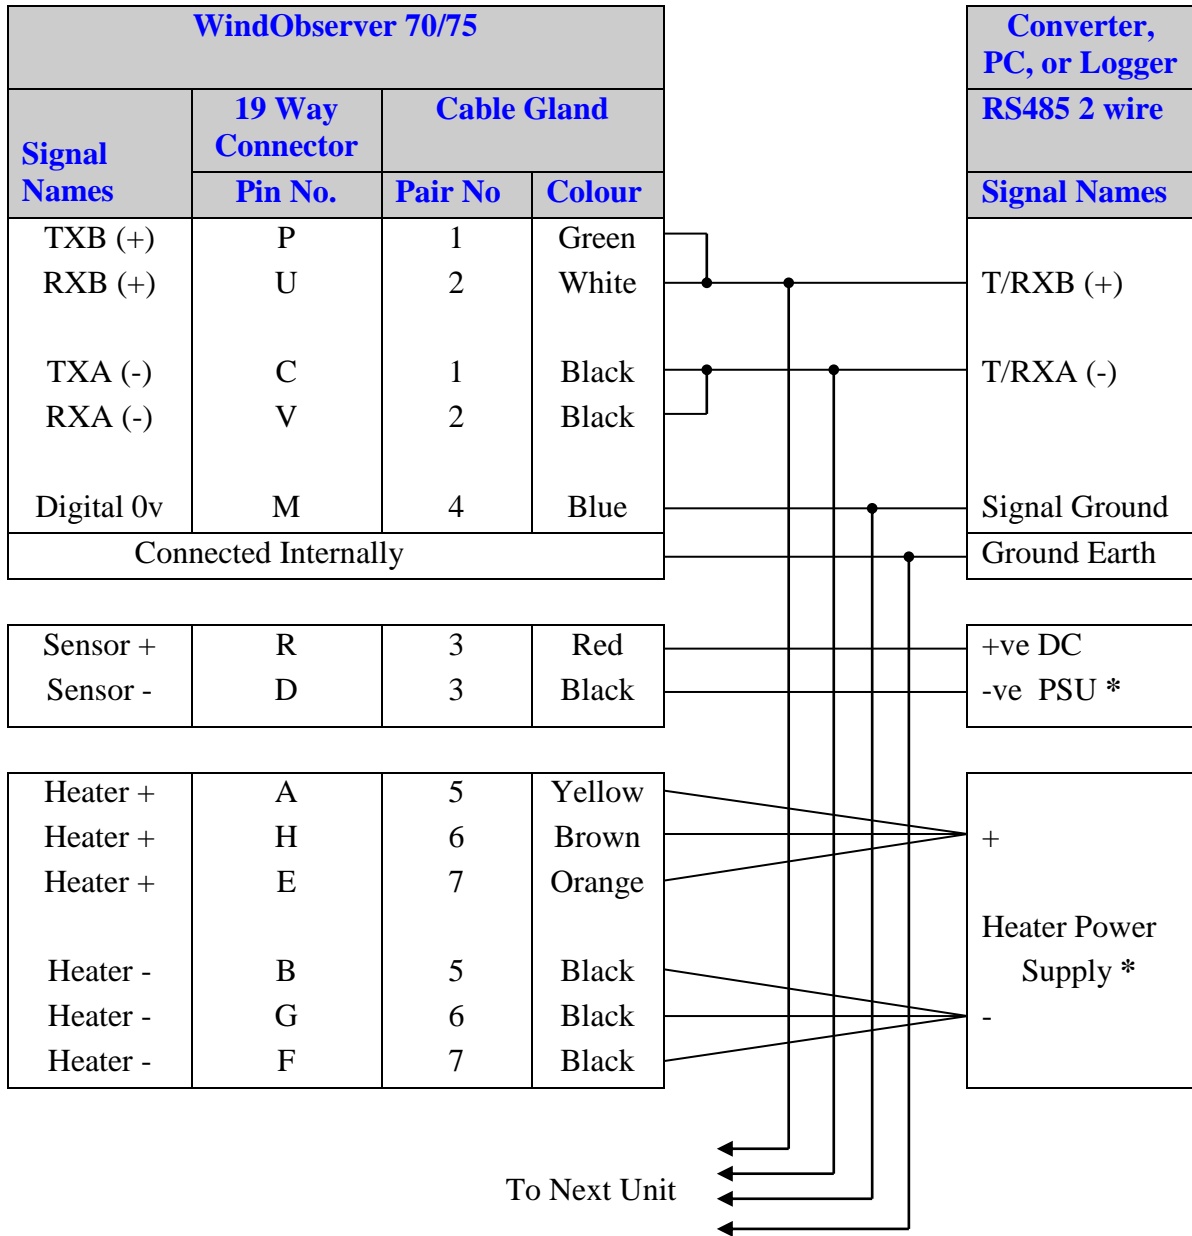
| WindObserver 70/75 | | | |
|---|---|---|---|
| Signal Names | 19 Way Connector | Cable Gland | |
| | Pin No. | Pair No | Colour |
| TXB (+) | P | 1 | Green |
| RXB (+) | U | 2 | White |
| TXA (-) | C | 1 | Black |
| RXA (-) | V | 2 | Black |
| Digital 0v | M | 4 | Blue |
| Connected Internally | | | |

| | | | |
|---|---|---|---|
| Sensor + | R | 3 | Red |
| Sensor - | D | 3 | Black |

| | | | |
|---|---|---|---|
| Heater + | A | 5 | Yellow |
| Heater + | H | 6 | Brown |
| Heater + | E | 7 | Orange |
| Heater - | B | 5 | Black |
| Heater - | G | 6 | Black |
| Heater - | F | 7 | Black |

| Converter, PC, or Logger |
|---|
| RS485 2 wire |
| Signal Names |
| T/RXB (+) |
| T/RXA (-) |
| Signal Ground |
| Ground Earth |

+ve DC
-ve PSU *

+
Heater Power Supply *
-

To Next Unit